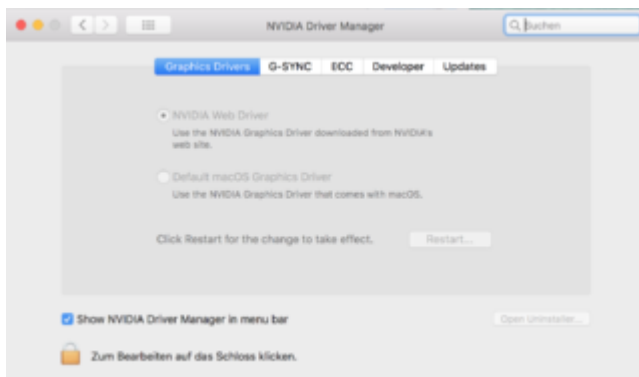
NVIDIA Driver Manager

Suchen

Graphics Drivers | G-SYNC | ECC | Developer | Updates

NVIDIA Web Driver
Use the NVIDIA Graphics Driver downloaded from NVIDIA's web site.

Default macOS Graphics Driver
Use the NVIDIA Graphics Driver that comes with macOS.

Click Restart for the change to take effect.

Restart...

Show NVIDIA Driver Manager in menu bar

Open Uninstaller...

Zum Bearbeiten auf das Schloss klicken.